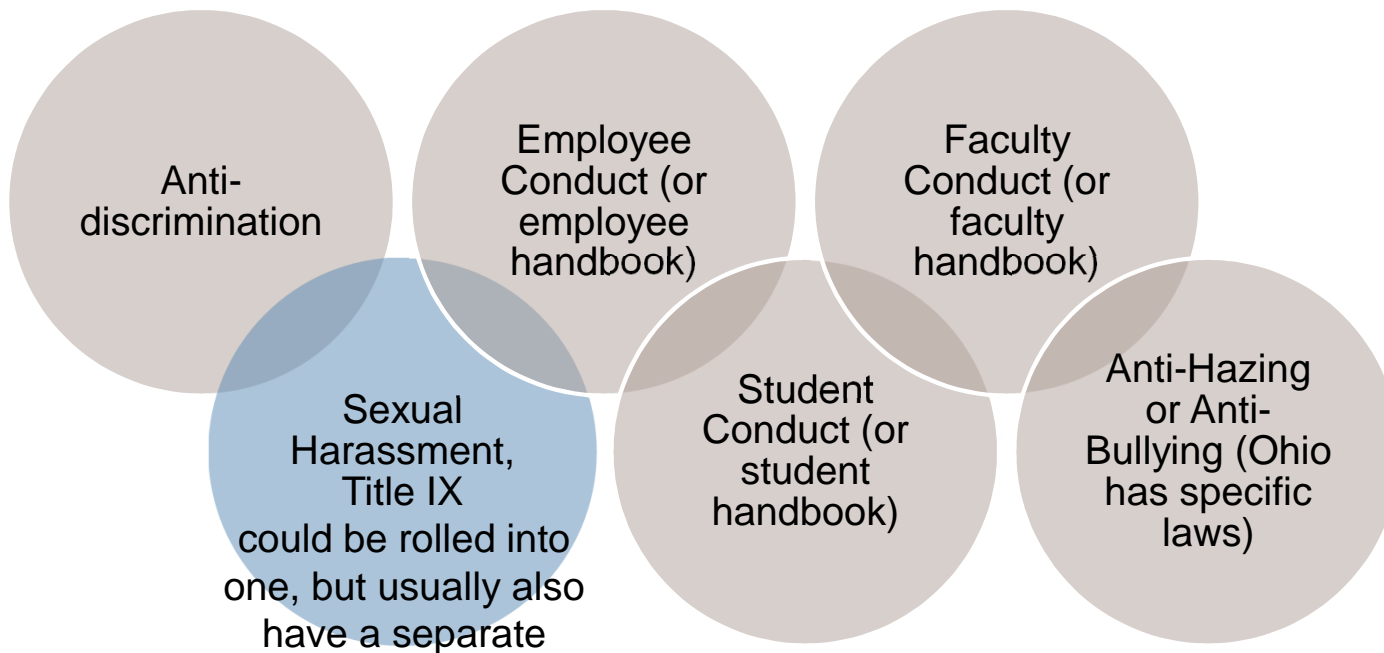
Anti-discrimination

Employee Conduct (or employee handbook)

Faculty Conduct (or faculty handbook)

Sexual Harassment, Title IX could be rolled into one, but usually also have a separate

Student Conduct (or student handbook)

Anti-Hazing or Anti-Bullying (Ohio has specific laws)